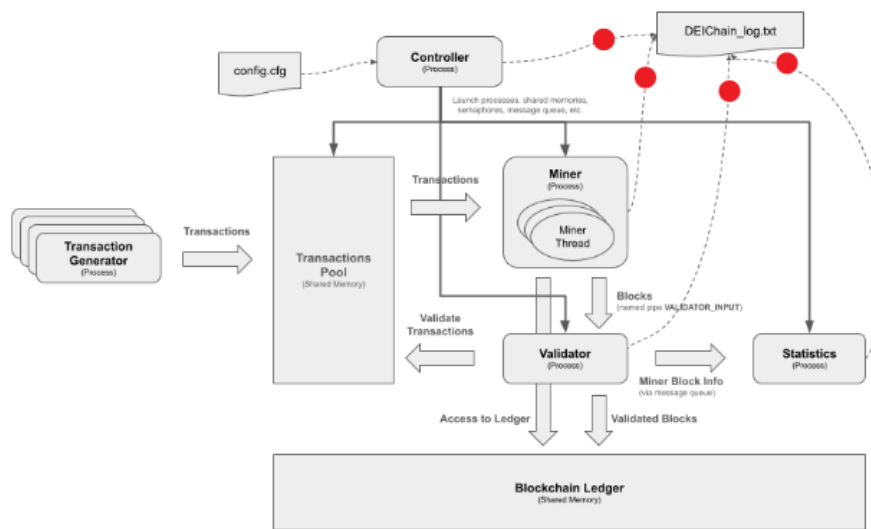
DEIChain_log.txt

config.cfg

Controller
(Process)

Launch processes, shared memories, semaphores, message queue, etc.

Transaction Generator
(Process)

Transactions

Transactions Pool
(Shared Memory)

Transactions

Miner
(Process)

Miner Thread

Blocks
(named pipe VALIDATOR_INPUT)

Validate Transactions

Validator
(Process)

Miner Block Info
(via message queue)

Statistics
(Process)

Access to Ledger

Validated Blocks

Blockchain Ledger
(Shared Memory)